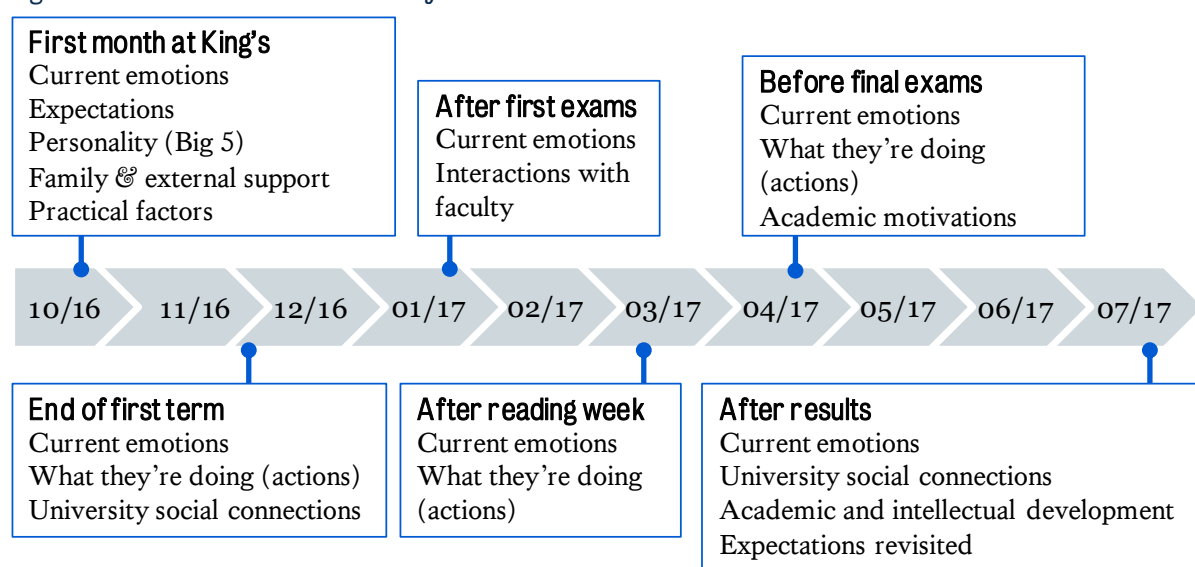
First month at King's
Current emotions
Expectations
Personality (Big 5)
Family & external support
Practical factors

After first exams
Current emotions
Interactions with faculty

Before final exams
Current emotions
What they're doing (actions)
Academic motivations

10/16 11/16 12/16 01/17 02/17 03/17 04/17 05/17 06/17 07/17

End of first term
Current emotions
What they're doing (actions)
University social connections

After reading week
Current emotions
What they're doing (actions)

After results
Current emotions
University social connections
Academic and intellectual development
Expectations revisited